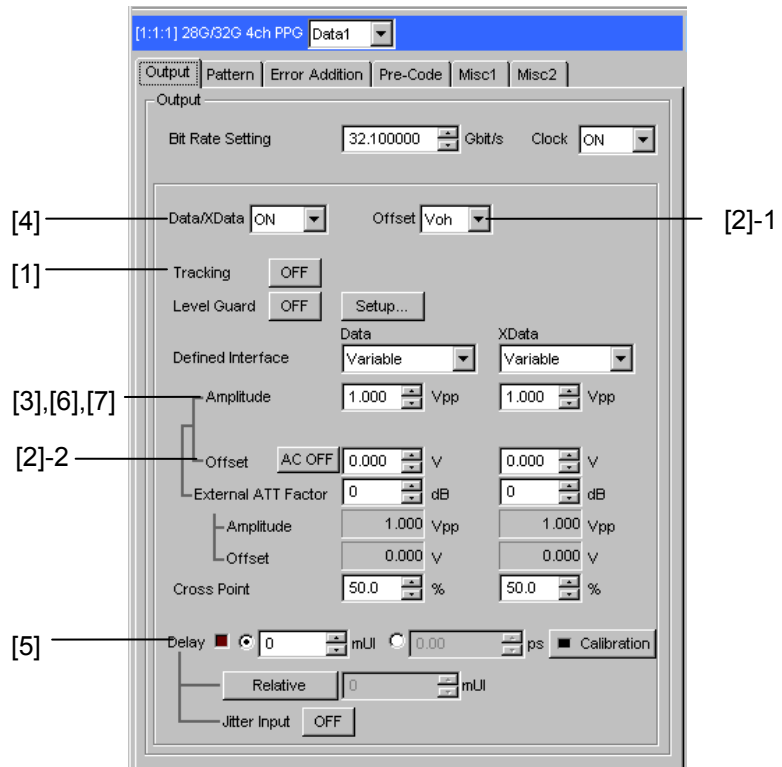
[1:1:1] 28G/32G 4ch PPG Data1

Output | Pattern | Error Addition | Pre-Code | Misc1 | Misc2

Output

Bit Rate Setting 32.100000 Gbit/s Clock ON

[4] Data/XData ON Offset Voh [2]-1

[1] Tracking OFF

Level Guard OFF Setup...

Data XData

Defined Interface Variable Variable

[3],[6],[7] Amplitude 1.000 Vpp 1.000 Vpp

[2]-2 Offset AC OFF 0.000 V 0.000 V

External ATT Factor 0 dB 0 dB

Amplitude 1.000 Vpp 1.000 Vpp

Offset 0.000 V 0.000 V

Cross Point 50.0 % 50.0 %

[5] Delay 0 mUI 0.00 ps Calibration

Relative 0 mUI

Jitter Input OFF